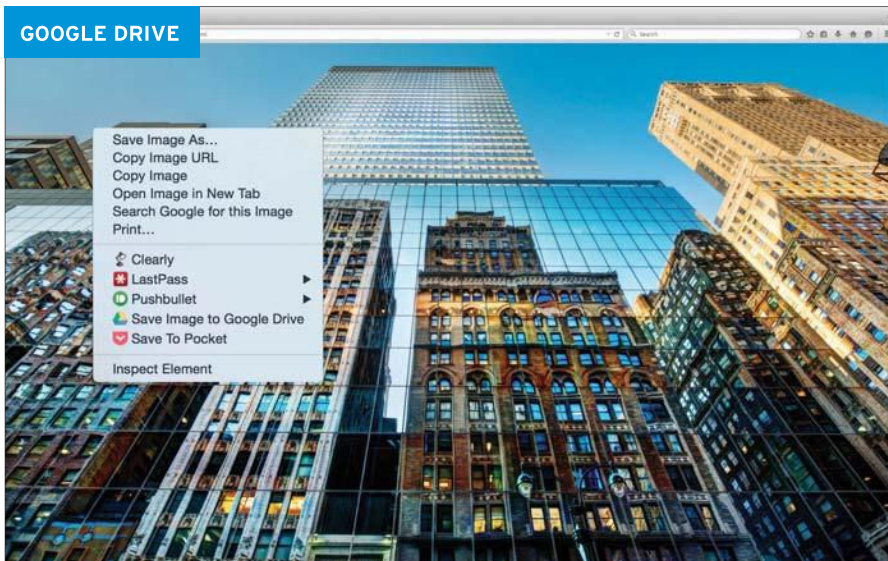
GOOGLE DRIVE

Search

Save Image As...
Copy Image URL
Copy Image
Open Image in New Tab
Search Google for this Image
Print...

Clearly
LastPass
Pushbullet
Save Image to Google Drive
Save To Pocket

Inspect Element